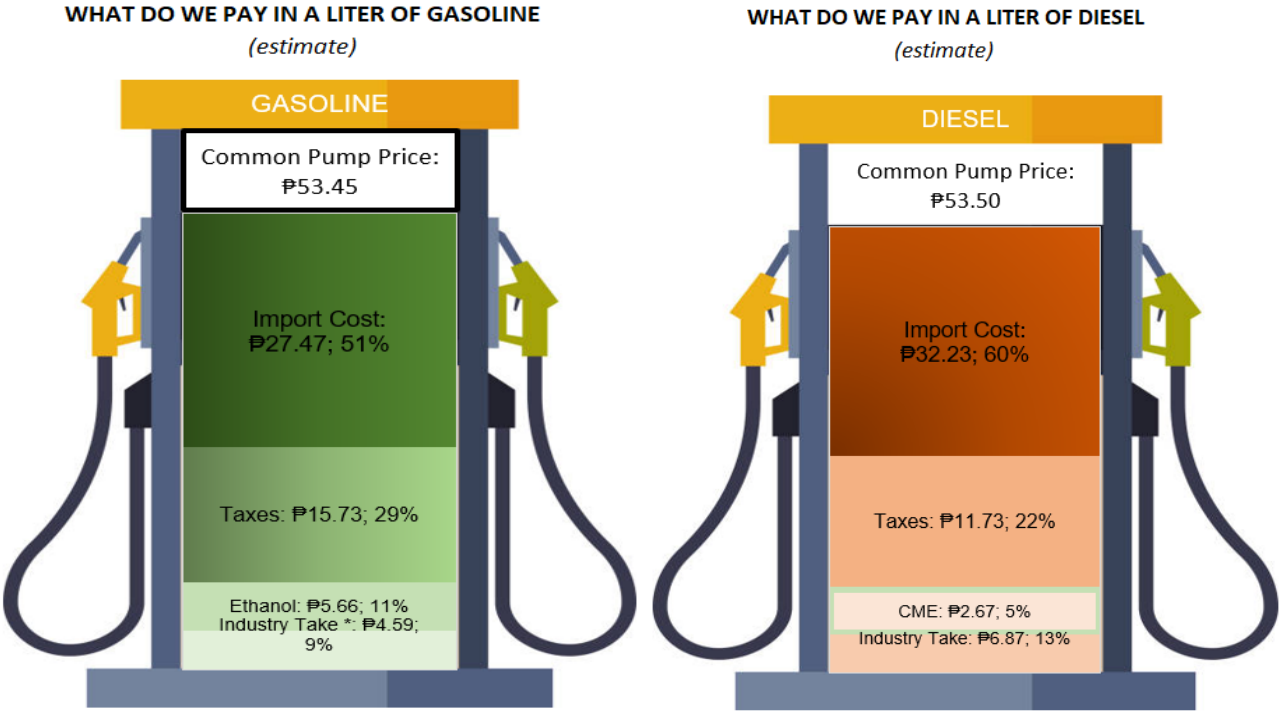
WHAT DO WE PAY IN A LITER OF GASOLINE
(estimate)

GASOLINE

Common Pump Price:
₱53.45

Import Cost:
₱27.47; 51%

Taxes: ₱15.73; 29%

Ethanol: ₱5.66; 11%
Industry Take *: ₱4.59; 9%

WHAT DO WE PAY IN A LITER OF DIESEL
(estimate)

DIESEL

Common Pump Price:
₱53.50

Import Cost:
₱32.23; 60%

Taxes: ₱11.73; 22%

CME: ₱2.67; 5%
Industry Take: ₱6.87; 13%